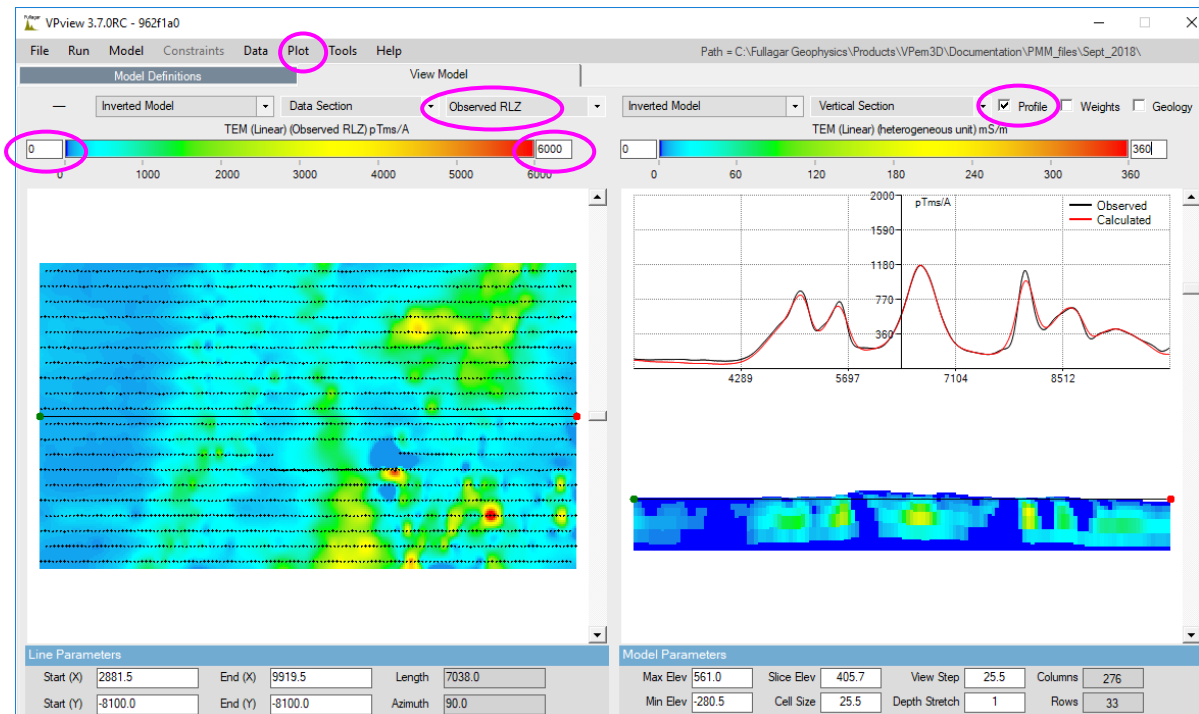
VPview 3.7.0RC - 962f1a0

File Run Model Constraints Data Plot Tools Help

Path = C:\Fullagar Geophysics\Products\VPem3D\Documentation\PMM_files\Sept_2018\

Model Definitions View Model

— Inverted Model Data Section Observed RLZ

Inverted Model Vertical Section Profile Weights Geology

TEM (Linear) (Observed RLZ) pTms/A

0 6000

0 1000 2000 3000 4000 5000 6000

TEM (Linear) (heterogeneous unit) mS/m

0 360

0 60 120 180 240 300 360

2000 pTms/A
1590
1180
770
360

Observed
Calculated

4289 5697 7104 8512

Line Parameters

| Start (X) | 2881.5 | End (X) | 9919.5 | Length | 7038.0 |
|---|---|---|---|---|---|
| Start (Y) | -8100.0 | End (Y) | -8100.0 | Azimuth | 90.0 |

Model Parameters

| Max Elev | 561.0 | Slice Elev | 405.7 | View Step | 25.5 | Columns | 276 |
|---|---|---|---|---|---|---|---|
| Min Elev | -280.5 | Cell Size | 25.5 | Depth Stretch | 1 | Rows | 33 |